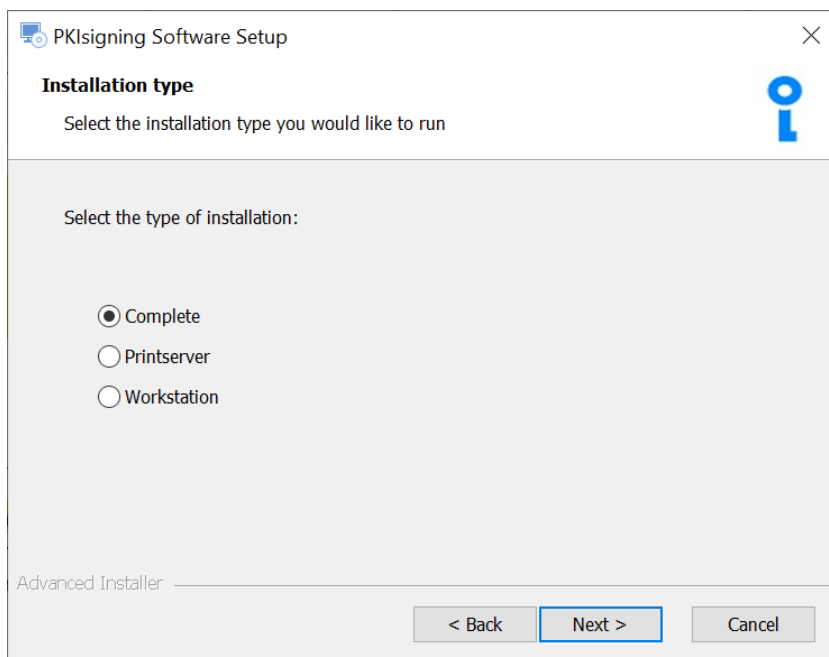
PKIsigning Software Setup

Installation type

Select the installation type you would like to run

Select the type of installation:

Complete
Printserver
Workstation

Advanced Installer

< Back
Next >
Cancel